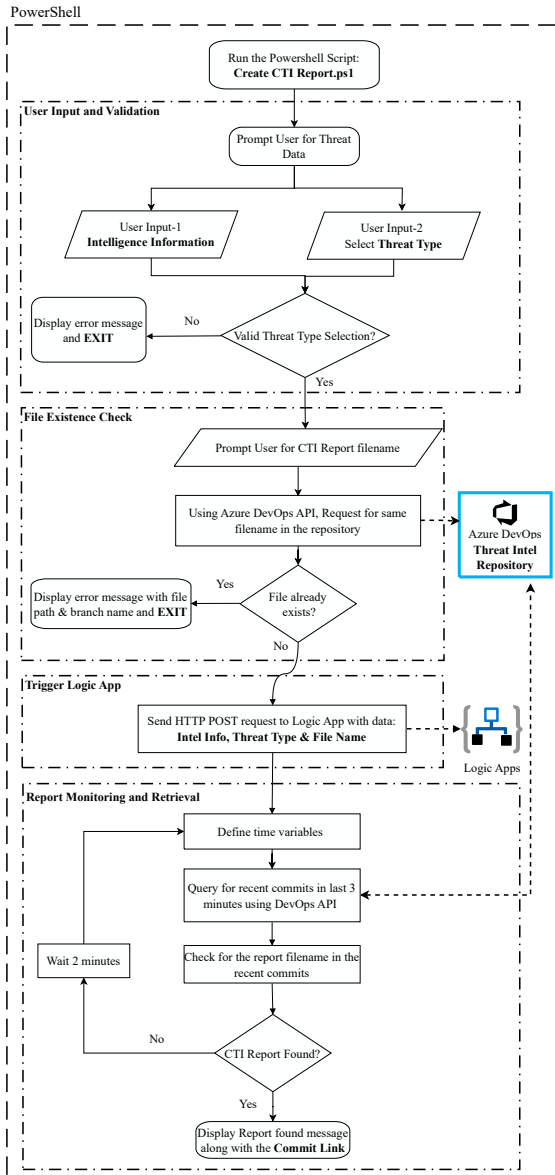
PowerShell

Run the Powershell Script: Create CTI Report.ps1

User Input and Validation

Prompt User for Threat Data

User Input-1 Intelligence Information

User Input-2 Select Threat Type

Display error message and EXIT

No

Valid Threat Type Selection?

Yes

File Existence Check

Prompt User for CTI Report filename

Using Azure DevOps API, Request for same filename in the repository

Azure DevOps Threat Intel Repository

Display error message with file path & branch name and EXIT

Yes

File already exists?

No

Trigger Logic App

Send HTTP POST request to Logic App with data: Intel Info, Threat Type & File Name

Logic Apps

Report Monitoring and Retrieval

Define time variables

Query for recent commits in last 3 minutes using DevOps API

Wait 2 minutes

Check for the report filename in the recent commits

No

CTI Report Found?

Yes

Display Report found message along with the Commit Link